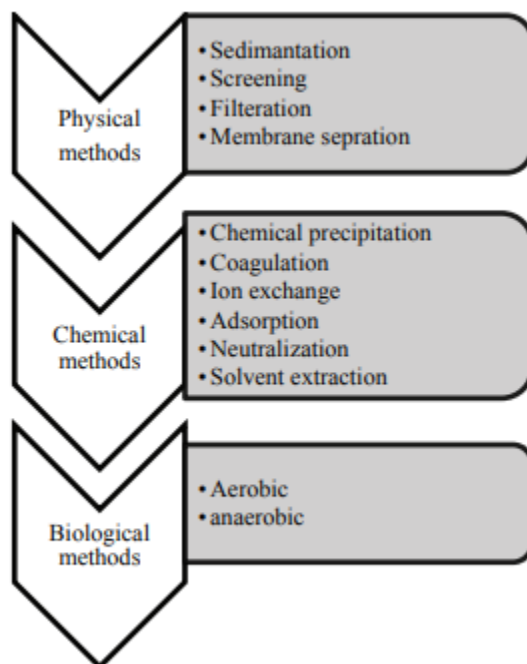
Physical methods

• Sedimantation
• Screening
• Filteration
• Membrane sepration

Chemical methods

• Chemical precipitation
• Coagulation
• Ion exchange
• Adsorption
• Neutralization
• Solvent extraction

Biological methods

• Aerobic
• anaerobic